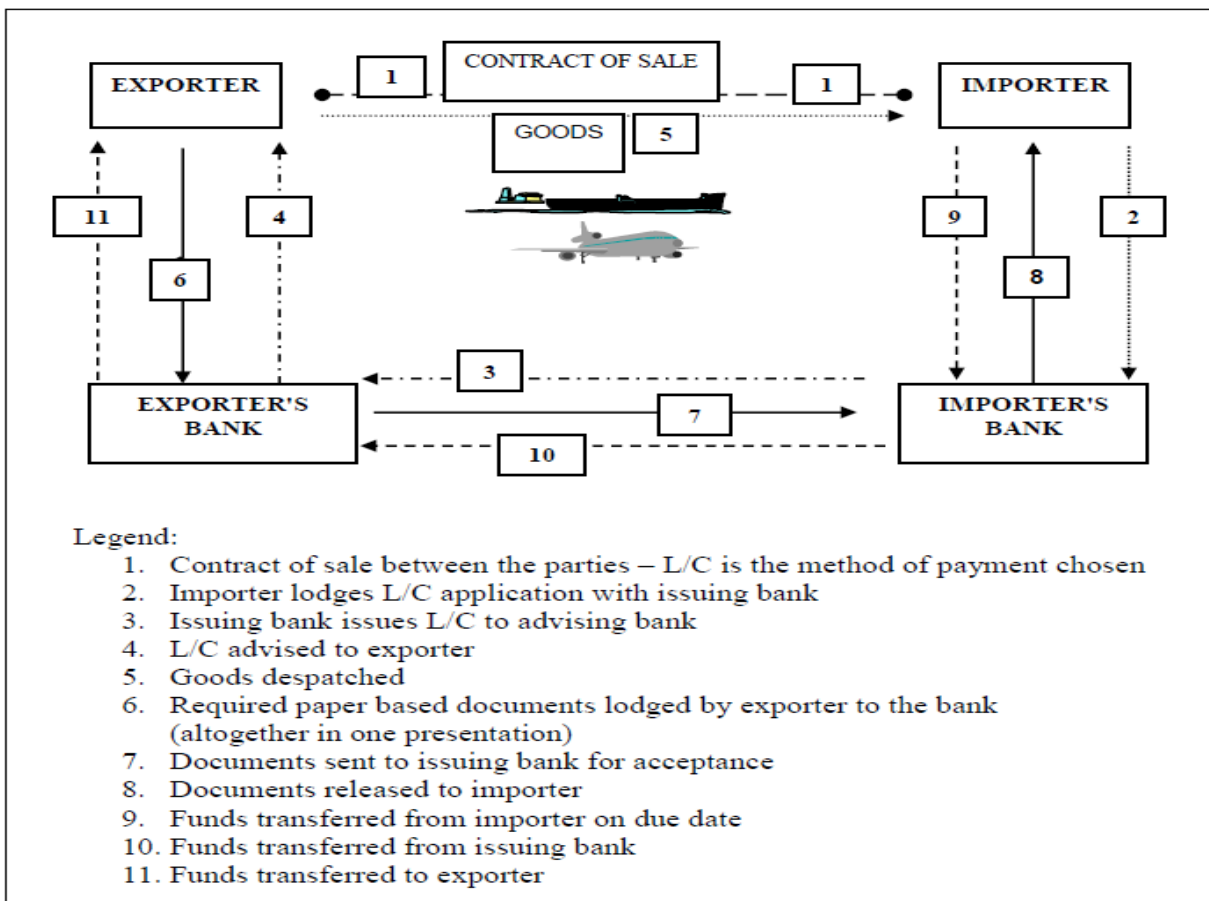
EXPORTER

1

CONTRACT OF SALE

1

IMPORTER

GOODS

5

11

4

6

9

2

8

3

EXPORTER'S BANK

7

IMPORTER'S BANK

10

Legend:
1. Contract of sale between the parties – L/C is the method of payment chosen
2. Importer lodges L/C application with issuing bank
3. Issuing bank issues L/C to advising bank
4. L/C advised to exporter
5. Goods despatched
6. Required paper based documents lodged by exporter to the bank (altogether in one presentation)
7. Documents sent to issuing bank for acceptance
8. Documents released to importer
9. Funds transferred from importer on due date
10. Funds transferred from issuing bank
11. Funds transferred to exporter